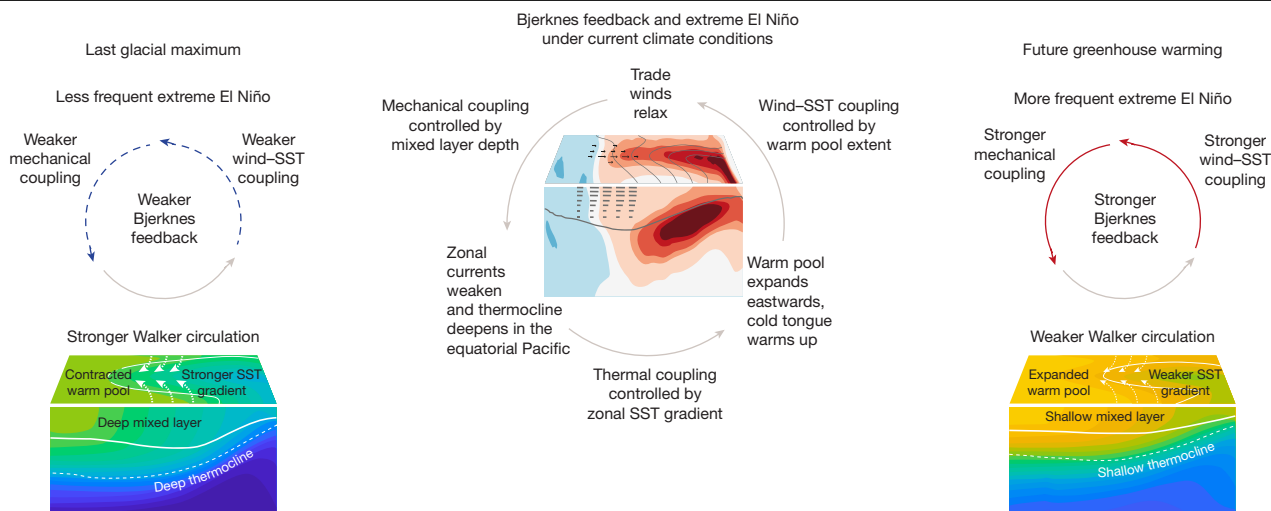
Last glacial maximum

Less frequent extreme El Niño

Weaker mechanical coupling

Weaker wind–SST coupling

Weaker Bjerknes feedback

Stronger Walker circulation

Contracted warm pool

Stronger SST gradient

Deep mixed layer

Deep thermocline

Bjerknes feedback and extreme El Niño under current climate conditions

Trade winds relax

Mechanical coupling controlled by mixed layer depth

Wind–SST coupling controlled by warm pool extent

Zonal currents weaken and thermocline deepens in the equatorial Pacific

Warm pool expands eastwards, cold tongue warms up

Thermal coupling controlled by zonal SST gradient

Future greenhouse warming

More frequent extreme El Niño

Stronger mechanical coupling

Stronger wind–SST coupling

Stronger Bjerknes feedback

Weaker Walker circulation

Expanded warm pool

Weaker SST gradient

Shallow mixed layer

Shallow thermocline